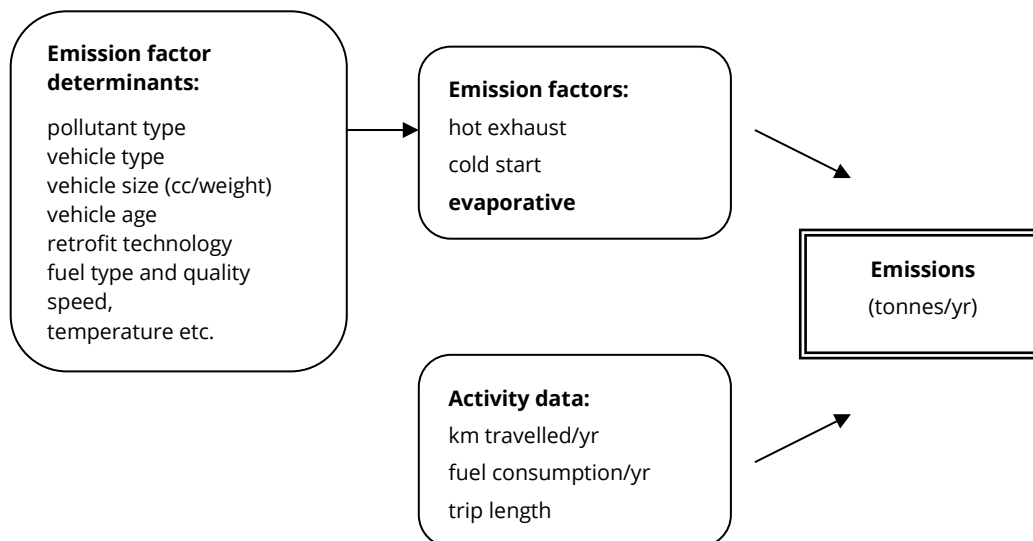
**Emission factor determinants:**

pollutant type
vehicle type
vehicle size (cc/weight)
vehicle age
retrofit technology
fuel type and quality
speed,
temperature etc.

**Emission factors:**
hot exhaust
cold start
**evaporative**

**Emissions**
(tonnes/yr)

**Activity data:**
km travelled/yr
fuel consumption/yr
trip length